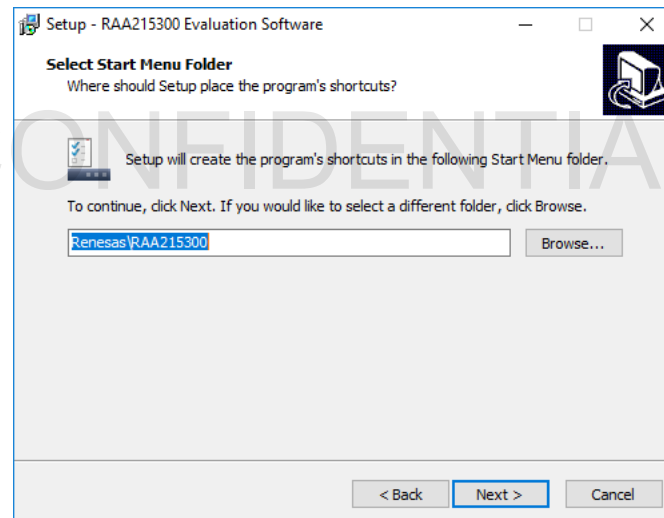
Setup - RAA215300 Evaluation Software

Select Start Menu Folder
Where should Setup place the program's shortcuts?

ONFIDENTIA

Setup will create the program's shortcuts in the following Start Menu folder.

To continue, click Next. If you would like to select a different folder, click Browse.

Renesas\RAA215300

Browse...

< Back

Next >

Cancel